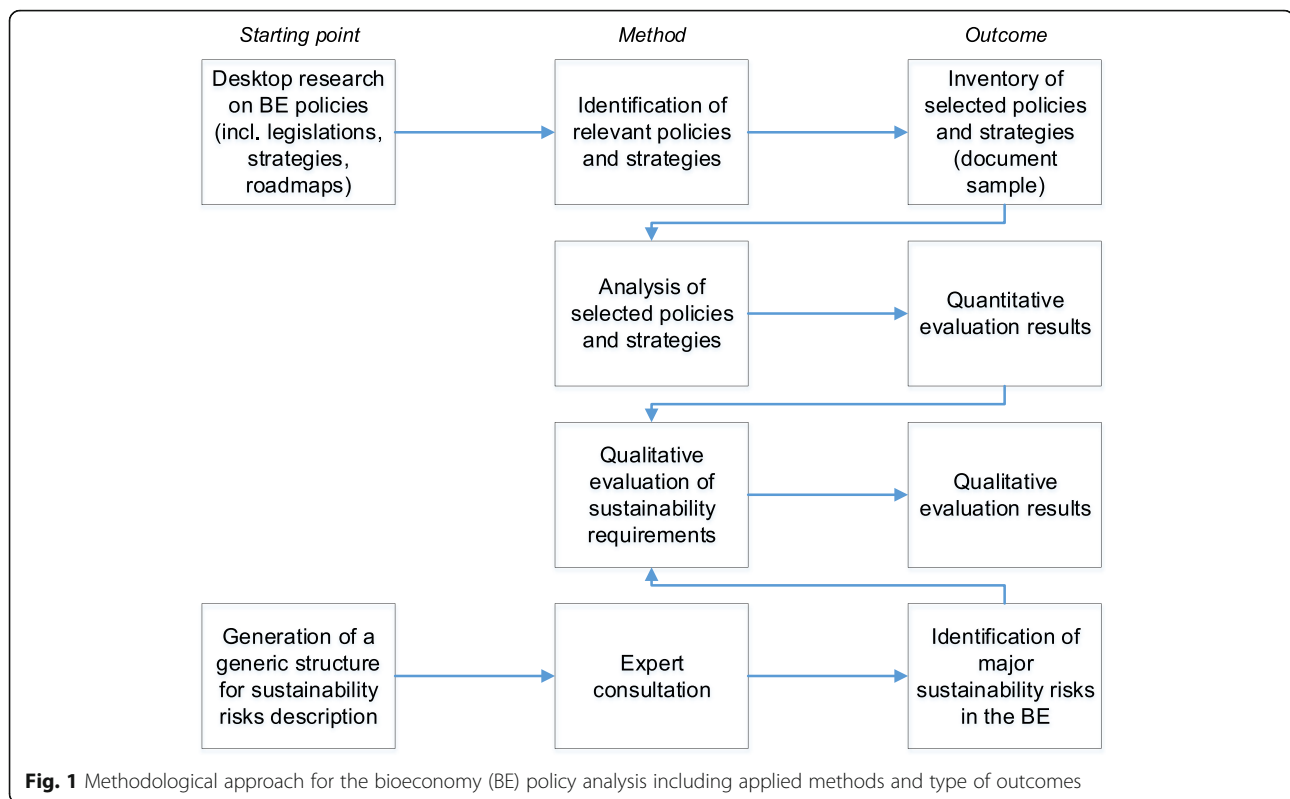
Starting point

Method

Outcome

Desktop research on BE policies (incl. legislations, strategies, roadmaps)

Identification of relevant policies and strategies

Inventory of selected policies and strategies (document sample)

Analysis of selected policies and strategies

Quantitative evaluation results

Qualitative evaluation of sustainability requirements

Qualitative evaluation results

Generation of a generic structure for sustainability risks description

Expert consultation

Identification of major sustainability risks in the BE

Fig. 1 Methodological approach for the bioeconomy (BE) policy analysis including applied methods and type of outcomes